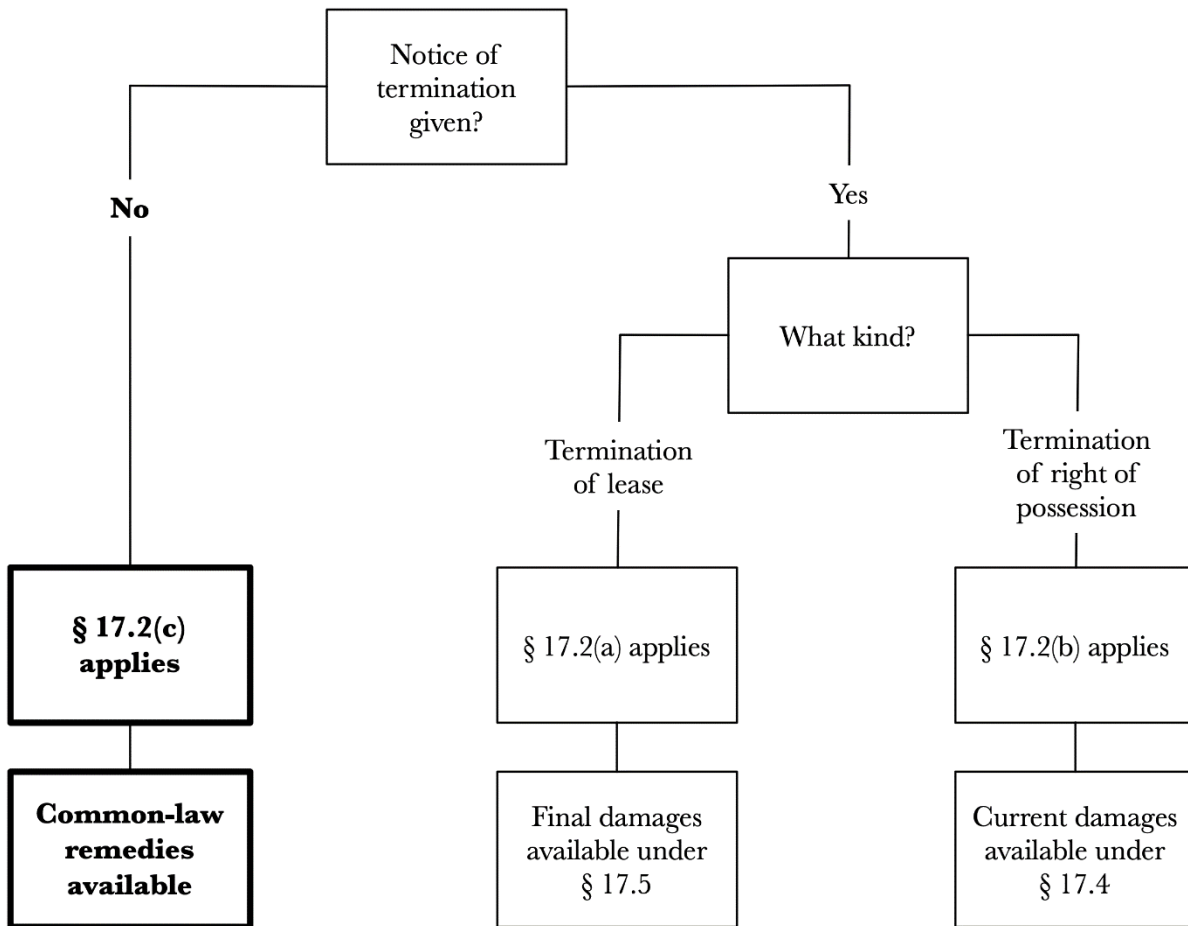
Notice of termination given?

No

Yes

What kind?

Termination of lease

Termination of right of possession

§ 17.2(c) applies

§ 17.2(a) applies

§ 17.2(b) applies

Common-law remedies available

Final damages available under § 17.5

Current damages available under § 17.4